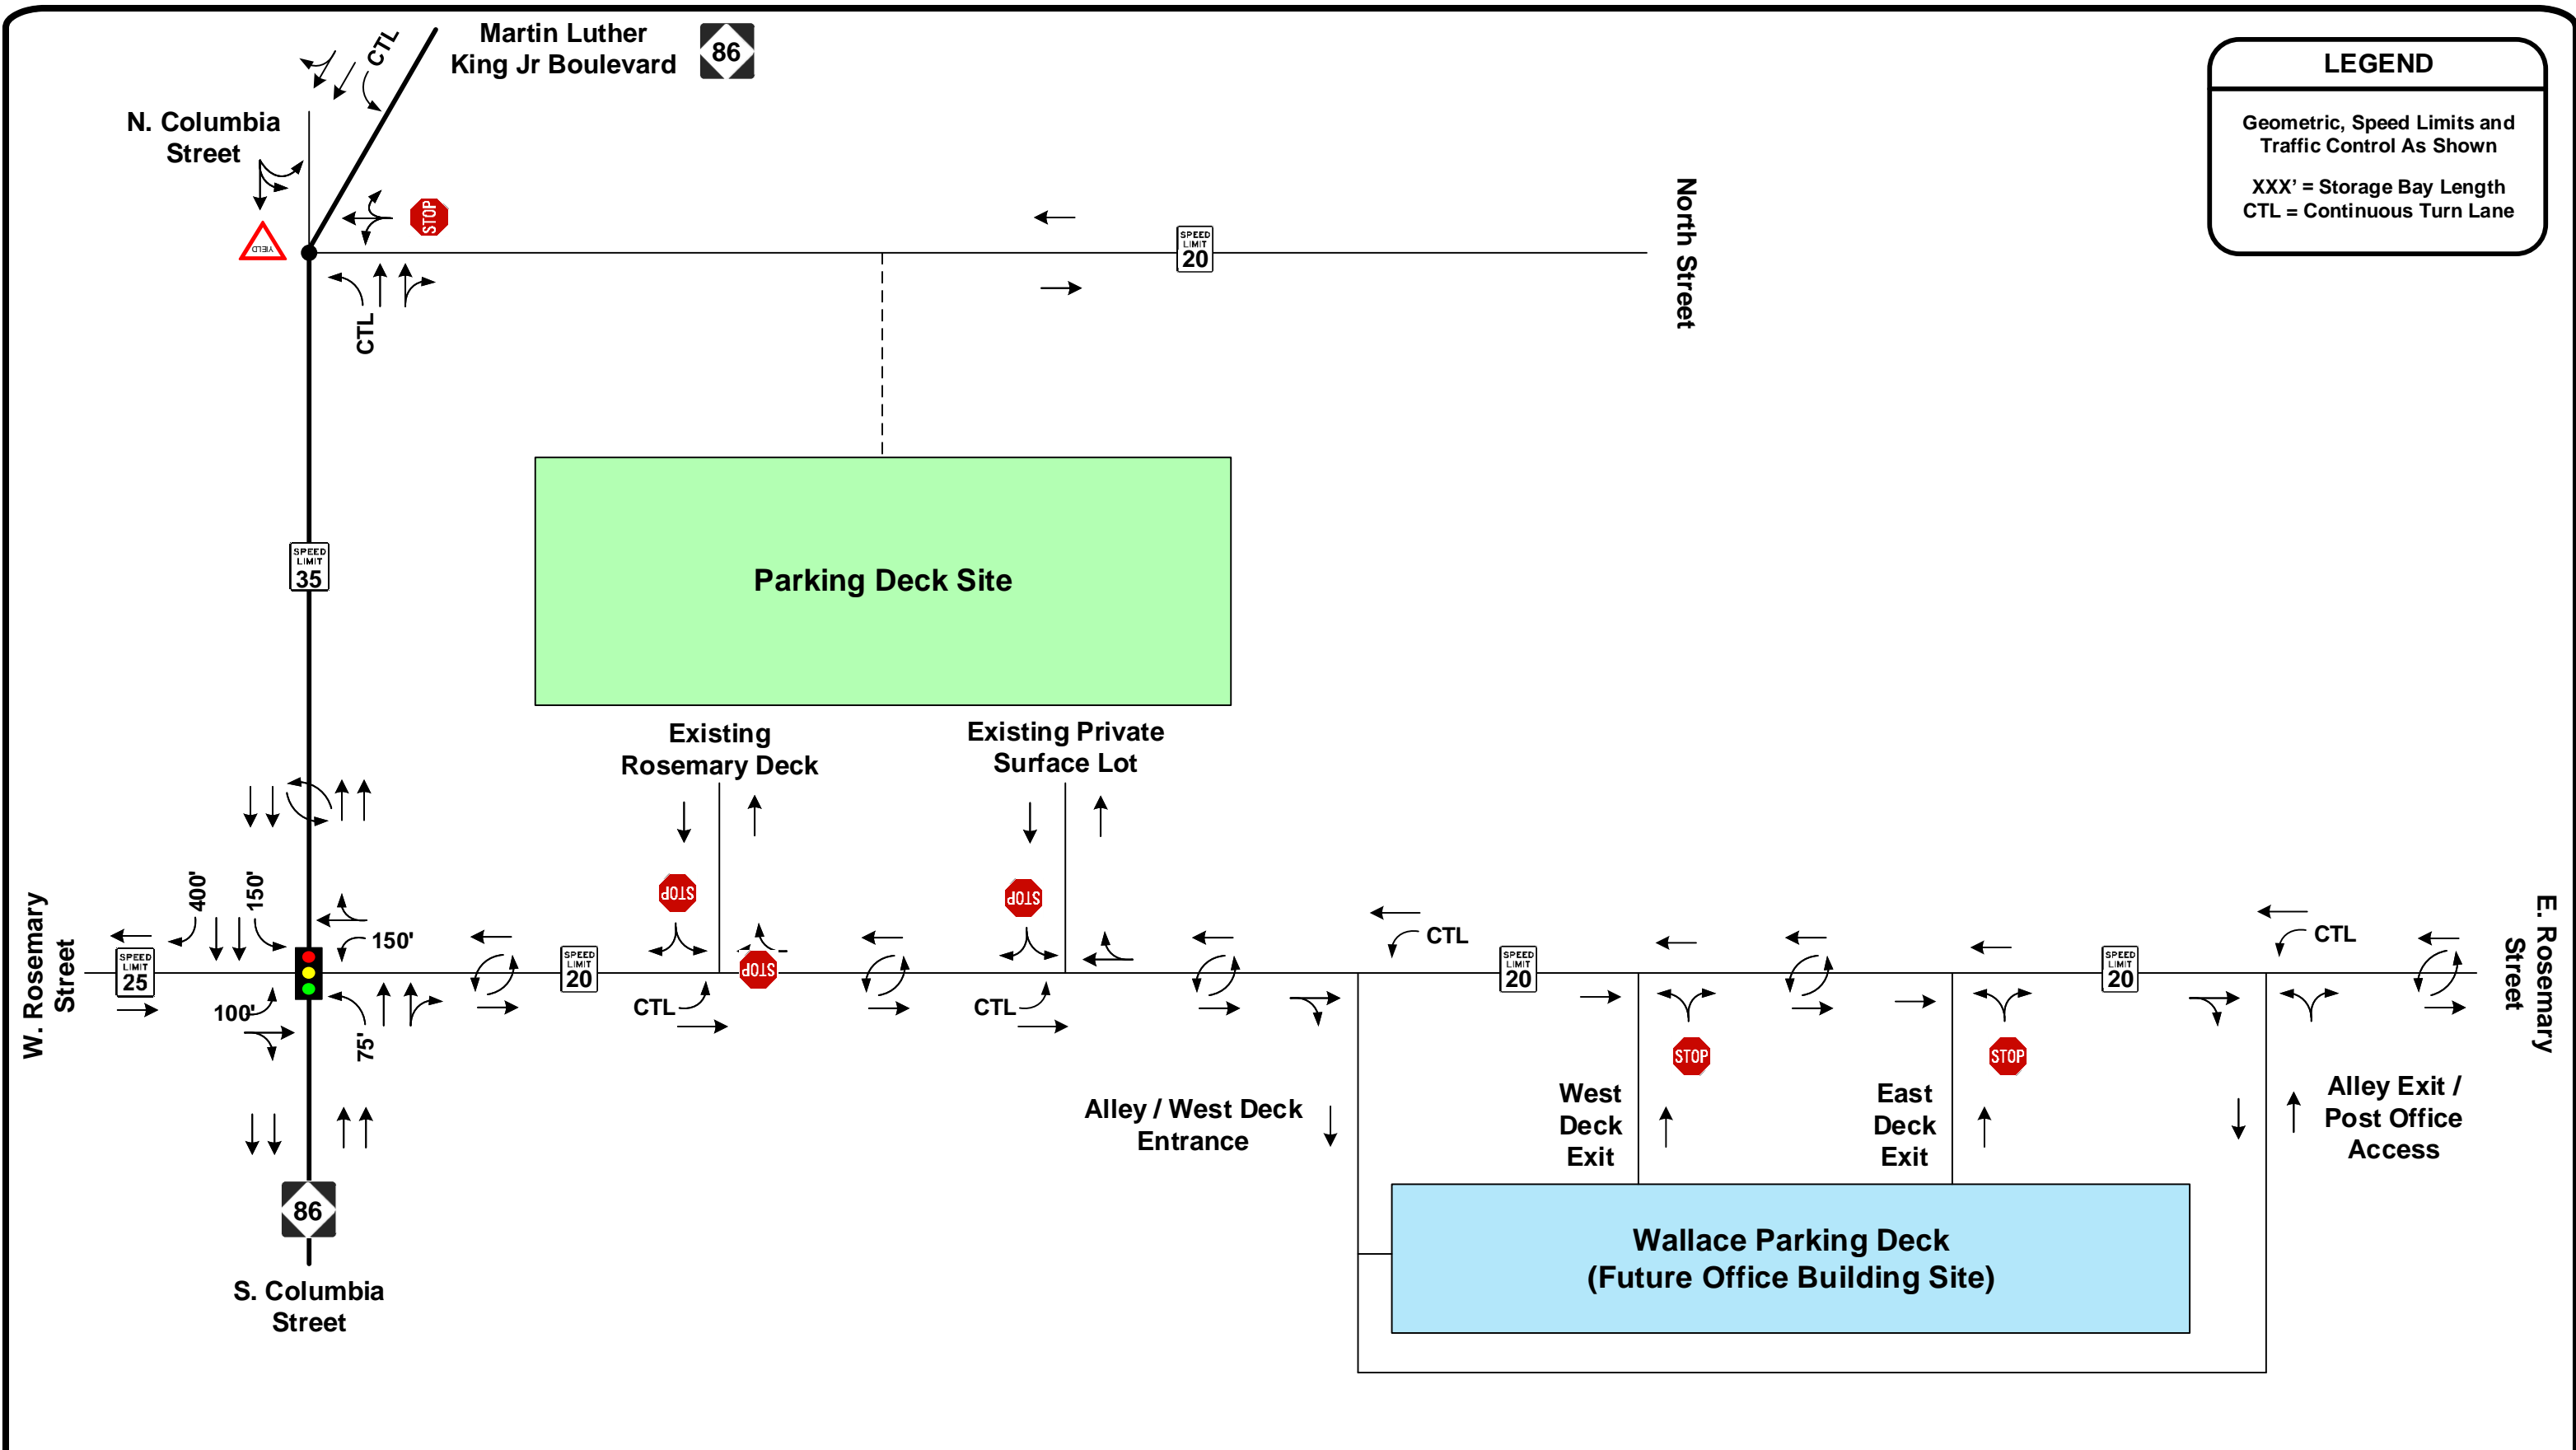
Martin Luther King Jr Boulevard

86

CTL

N. Columbia Street

STOP

YIELD

CTL

SPEED LIMIT 20

North Street

LEGEND

Geometric, Speed Limits and Traffic Control As Shown

XXX' = Storage Bay Length
CTL = Continuous Turn Lane

SPEED LIMIT 35

Parking Deck Site

Existing Rosemary Deck

Existing Private Surface Lot

STOP

STOP

STOP

400'

150'

150'

W. Rosemary Street

SPEED LIMIT 25

100'

75'

SPEED LIMIT 20

CTL

CTL

CTL

SPEED LIMIT 20

CTL

SPEED LIMIT 20

E. Rosemary Street

STOP

STOP

Alley / West Deck Entrance

West Deck Exit

East Deck Exit

Alley Exit / Post Office Access

86

S. Columbia Street

Wallace Parking Deck
(Future Office Building Site)